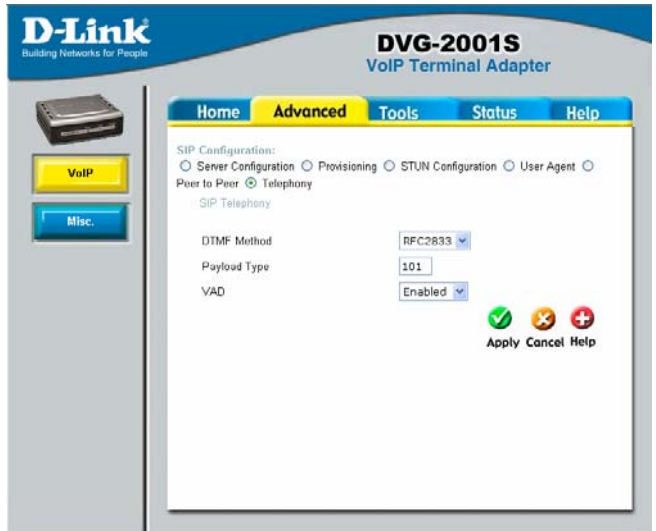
D-Link
Building Networks for People

DVG-2001S
VoIP Terminal Adapter

Home Advanced Tools Status Help

VoIP

Misc.

SIP Configuration:
○ Server Configuration ○ Provisioning ○ STUN Configuration ○ User Agent ○ Peer to Peer ⦿ Telephony

SIP Telephony

DTMF Method RFC2833
Payload Type 101
VAD Enabled

Apply Cancel Help